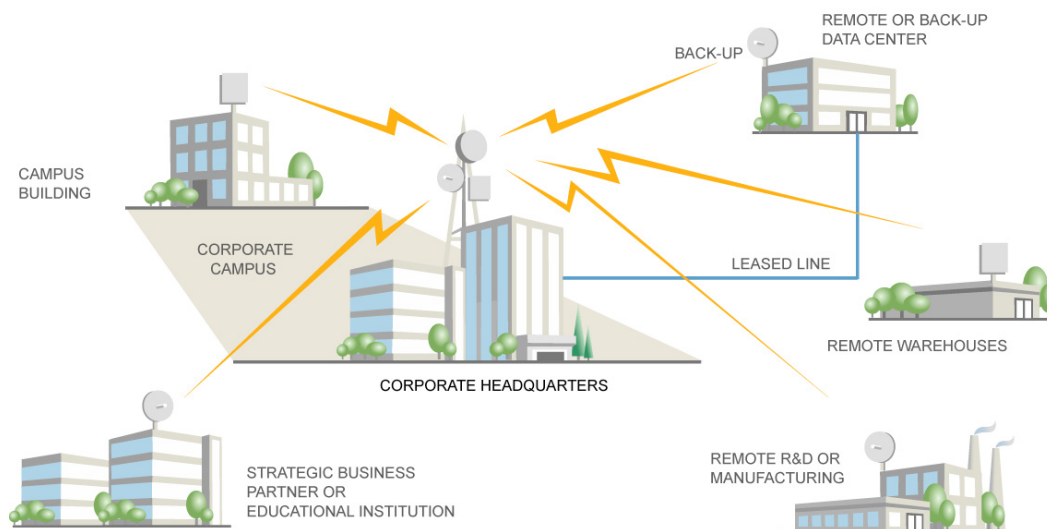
BACK-UP

REMOTE OR BACK-UP DATA CENTER

CAMPUS BUILDING

CORPORATE CAMPUS

LEASED LINE

REMOTE WAREHOUSES

CORPORATE HEADQUARTERS

STRATEGIC BUSINESS PARTNER OR EDUCATIONAL INSTITUTION

REMOTE R&D OR MANUFACTURING